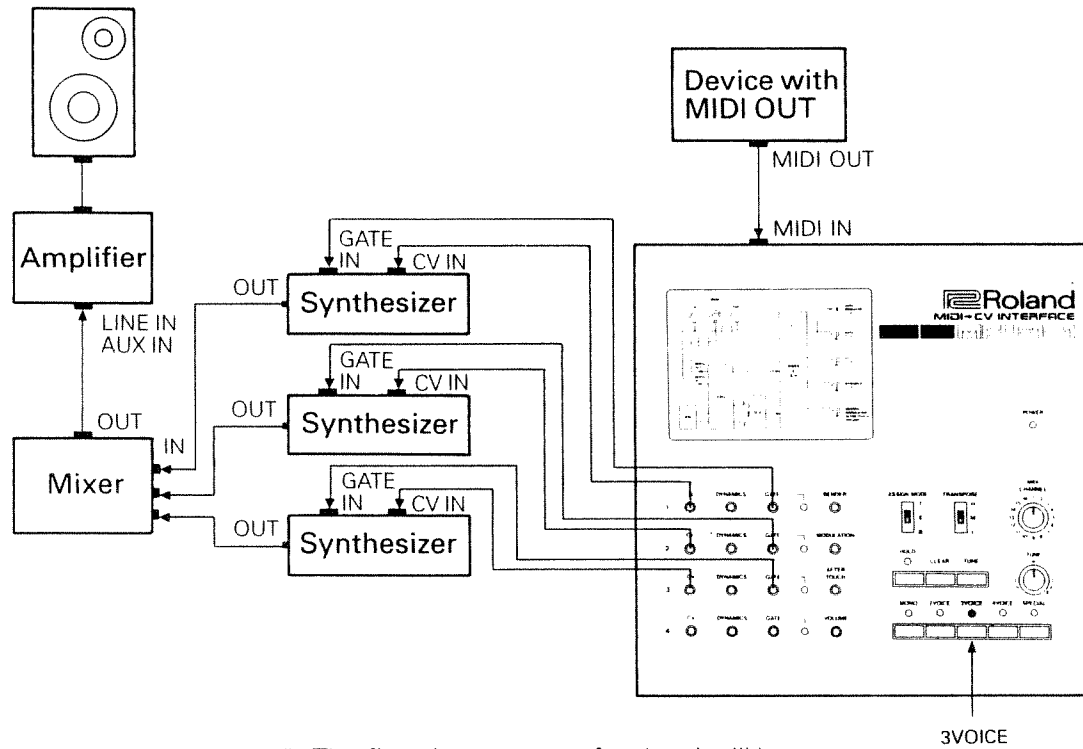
Device with MIDI OUT

MIDI OUT

MIDI IN

Amplifier

LINE IN
AUX IN

OUT

Mixer

IN

OUT

GATE
IN

CV IN

Synthesizer

OUT

GATE
IN

CV IN

Synthesizer

OUT

GATE
IN

CV IN

Synthesizer

Roland
MIDI→CV INTERFACE

POWER

1 DYNAMICS GATE BENDER

2 DYNAMICS GATE MODULATION

3 DYNAMICS GATE AFTER TOUCH

4 DYNAMICS GATE VOLUME

ASSIGN MODE

TRANSPOSE

MIDI CHANNEL

HOLD CLEAR TUNE

TUNE

MONO 2VOICE 3VOICE 4VOICE SPECIAL

3VOICE